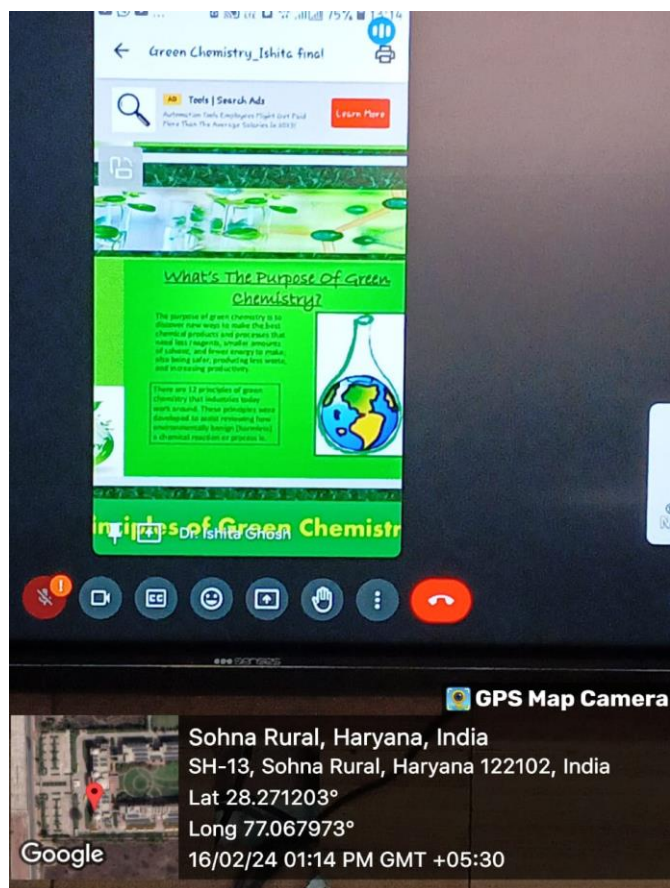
75% 14:14

Green Chemistry_Ishita final

Ad Tools | Search Ads

Learn More

What's The Purpose Of Green Chemistry?

The purpose of green chemistry is to discover new ways to make the best chemical products and processes that need less reagents, smaller amounts of solvent, and lower energy to make, also being safer, producing less waste, and increasing productivity.

There are 12 principles of green chemistry that industries today work around. These principles were developed to assist in knowing how environmentally benign (harmless) a chemical reaction or process is.

inciples of Green Chemistr

Dr. Ishita Ghosh

GPS Map Camera

Sohna Rural, Haryana, India
SH-13, Sohna Rural, Haryana 122102, India
Lat 28.271203°
Long 77.067973°
16/02/24 01:14 PM GMT +05:30

Google